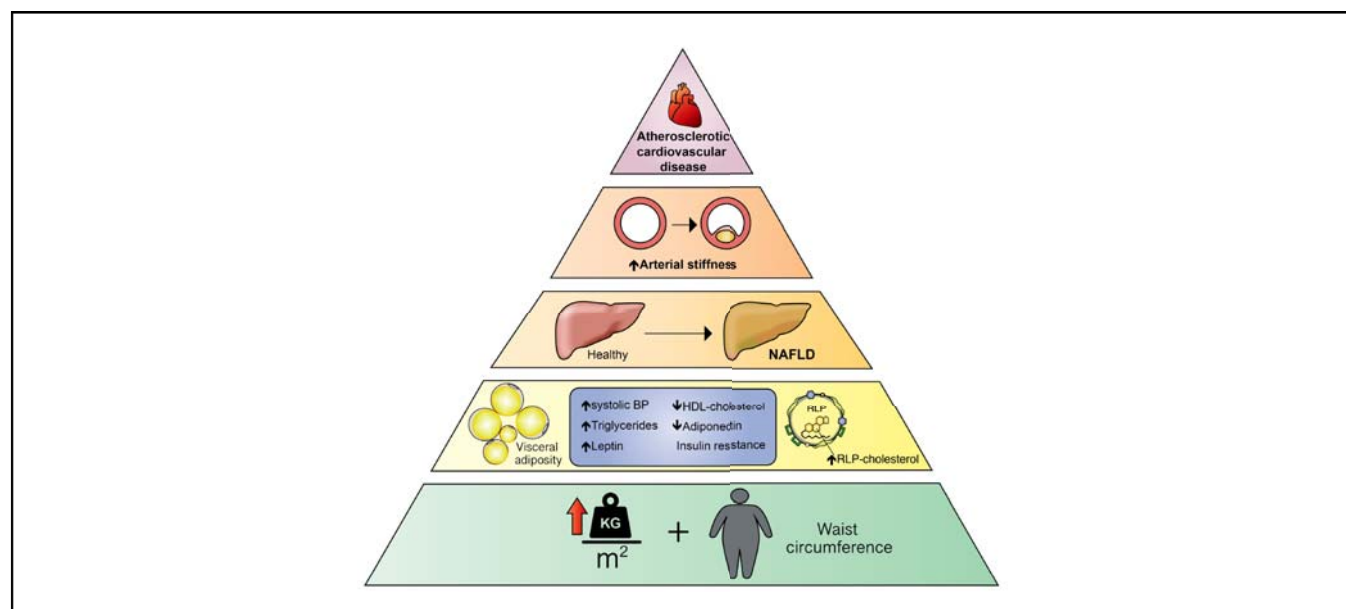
Atherosclerotic cardiovascular disease

↑Arterial stiffness

Healthy

NAFLD

Visceral adiposity

↑systolic BP
↑Triglycerides
↑Leptin

↓HDL-cholesterol
↓Adiponedin
Insulin resstance

RLP

↑RLP-cholesterol

KG

$m^2$

+

Waist circumference